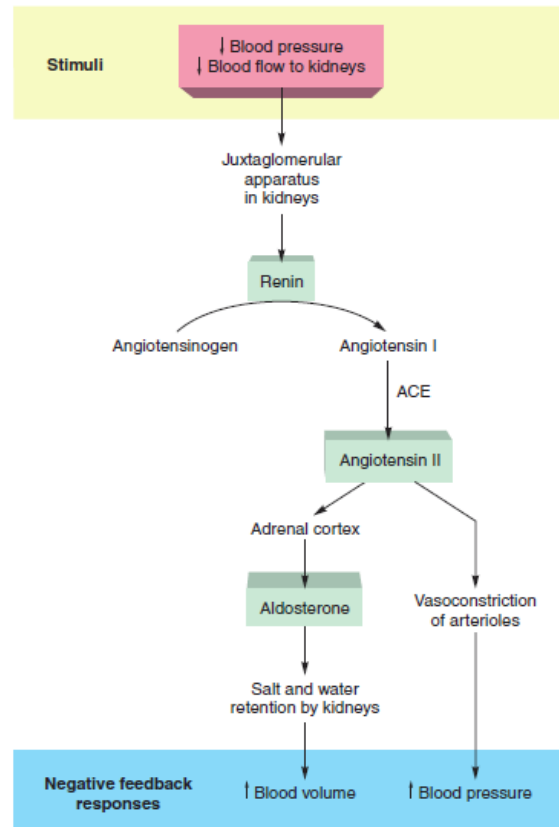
Stimuli

↓ Blood pressure
↓ Blood flow to kidneys

Juxtaglomerular apparatus in kidneys

Renin

Angiotensinogen

Angiotensin I

ACE

Angiotensin II

Adrenal cortex

Aldosterone

Vasoconstriction of arterioles

Salt and water retention by kidneys

Negative feedback responses

↑ Blood volume

↑ Blood pressure